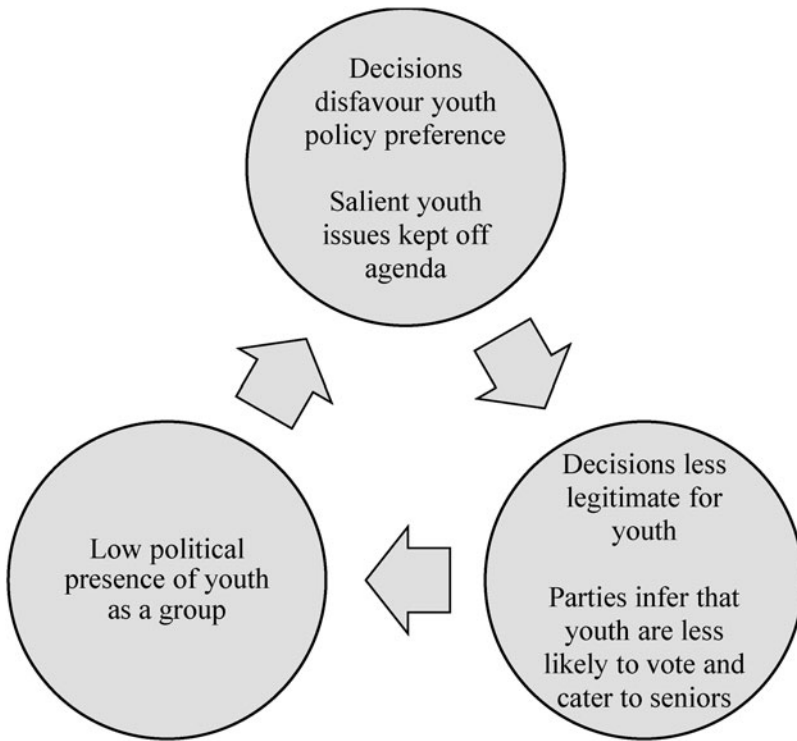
Decisions disfavour youth policy preference

Salient youth issues kept off agenda

Decisions less legitimate for youth

Parties infer that youth are less likely to vote and cater to seniors

Low political presence of youth as a group